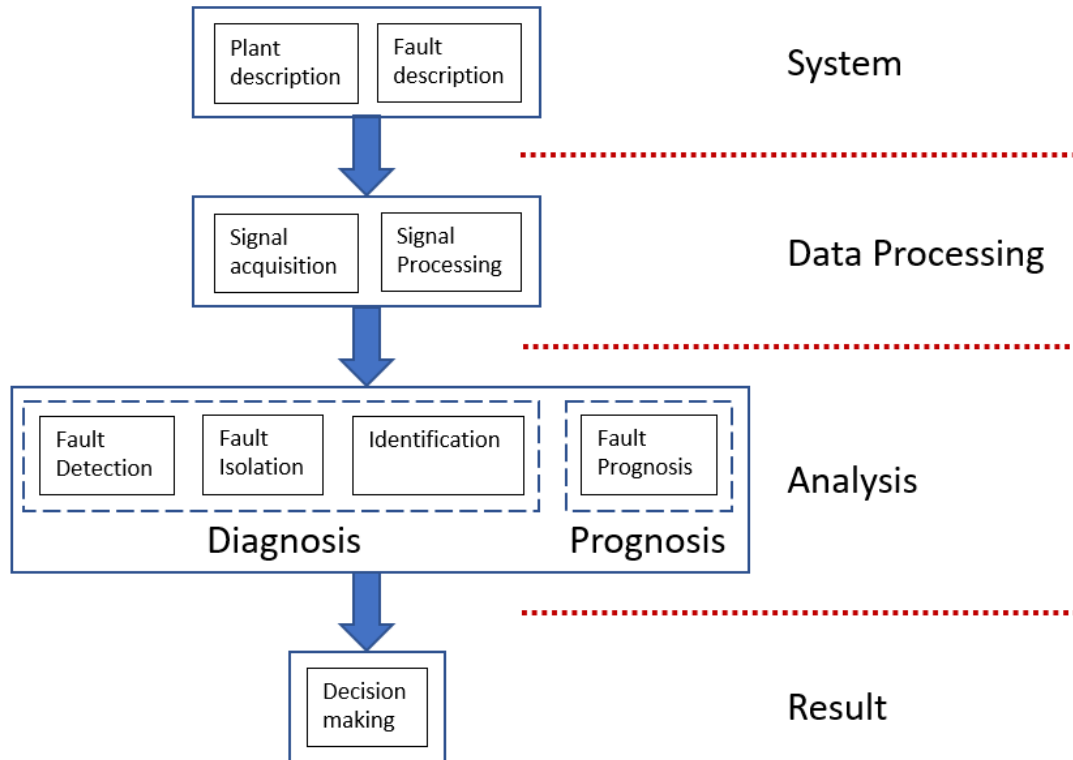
Plant description

Fault description

System

Signal acquisition

Signal Processing

Data Processing

Fault Detection

Fault Isolation

Identification

Fault Prognosis

Analysis

Diagnosis

Prognosis

Decision making

Result